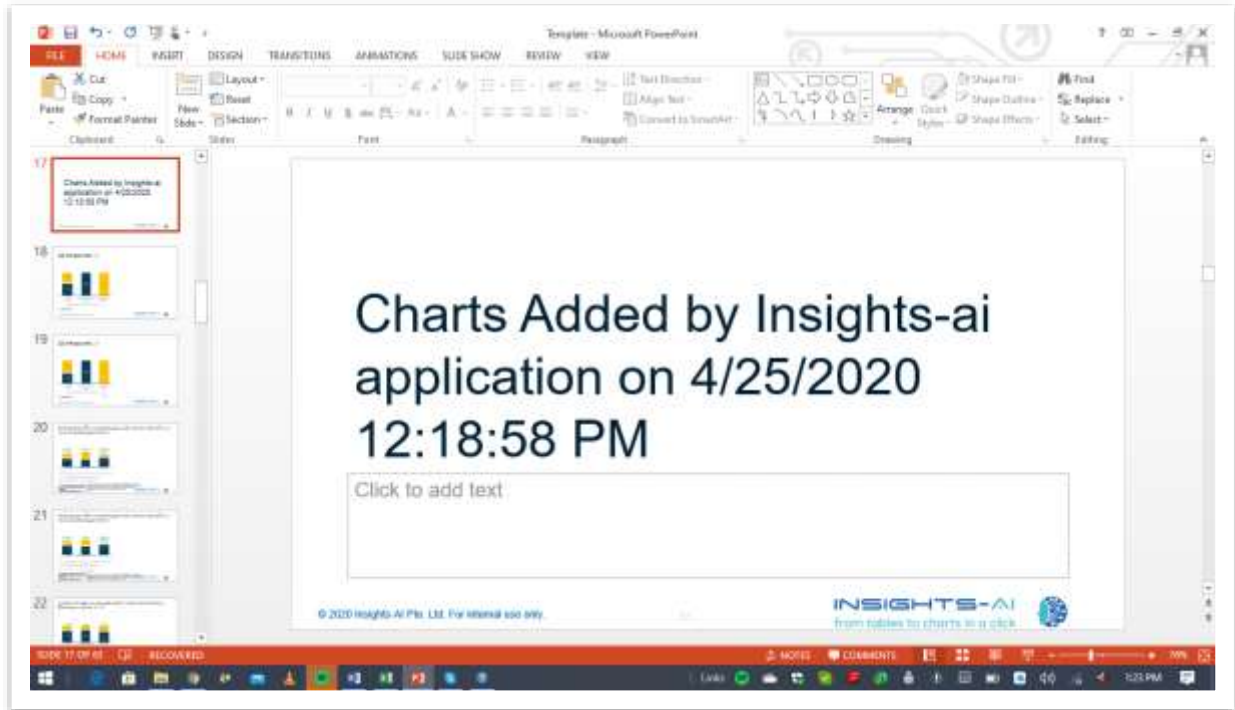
Template - Microsoft PowerPoint

FILE HOME INSERT DESIGN TRANSITIONS ANIMATIONS SLIDE SHOW REVIEW VIEW

Paste Cut Copy Format Painter Clipboard
New Slide Layout Reset Section Slides
Font
Text Direction Align Text Convert to SmartArt Paragraph
Arrange Quick Styles Shape Fill Shape Outline Shape Effects Drawing
Find Replace Select Editing

17
Charts Added by Insights-ai application on 4/25/2020 12:18:58 PM

18
19
20
21
22

Charts Added by Insights-ai application on 4/25/2020 12:18:58 PM

Click to add text

© 2020 Insights-AI Pte. Ltd. For internal use only.

INSIGHTS-AI
from tables to charts in a click

SLIDE 17 OF 65 RECOVERED NOTES COMMENTS 79%

5:25 PM